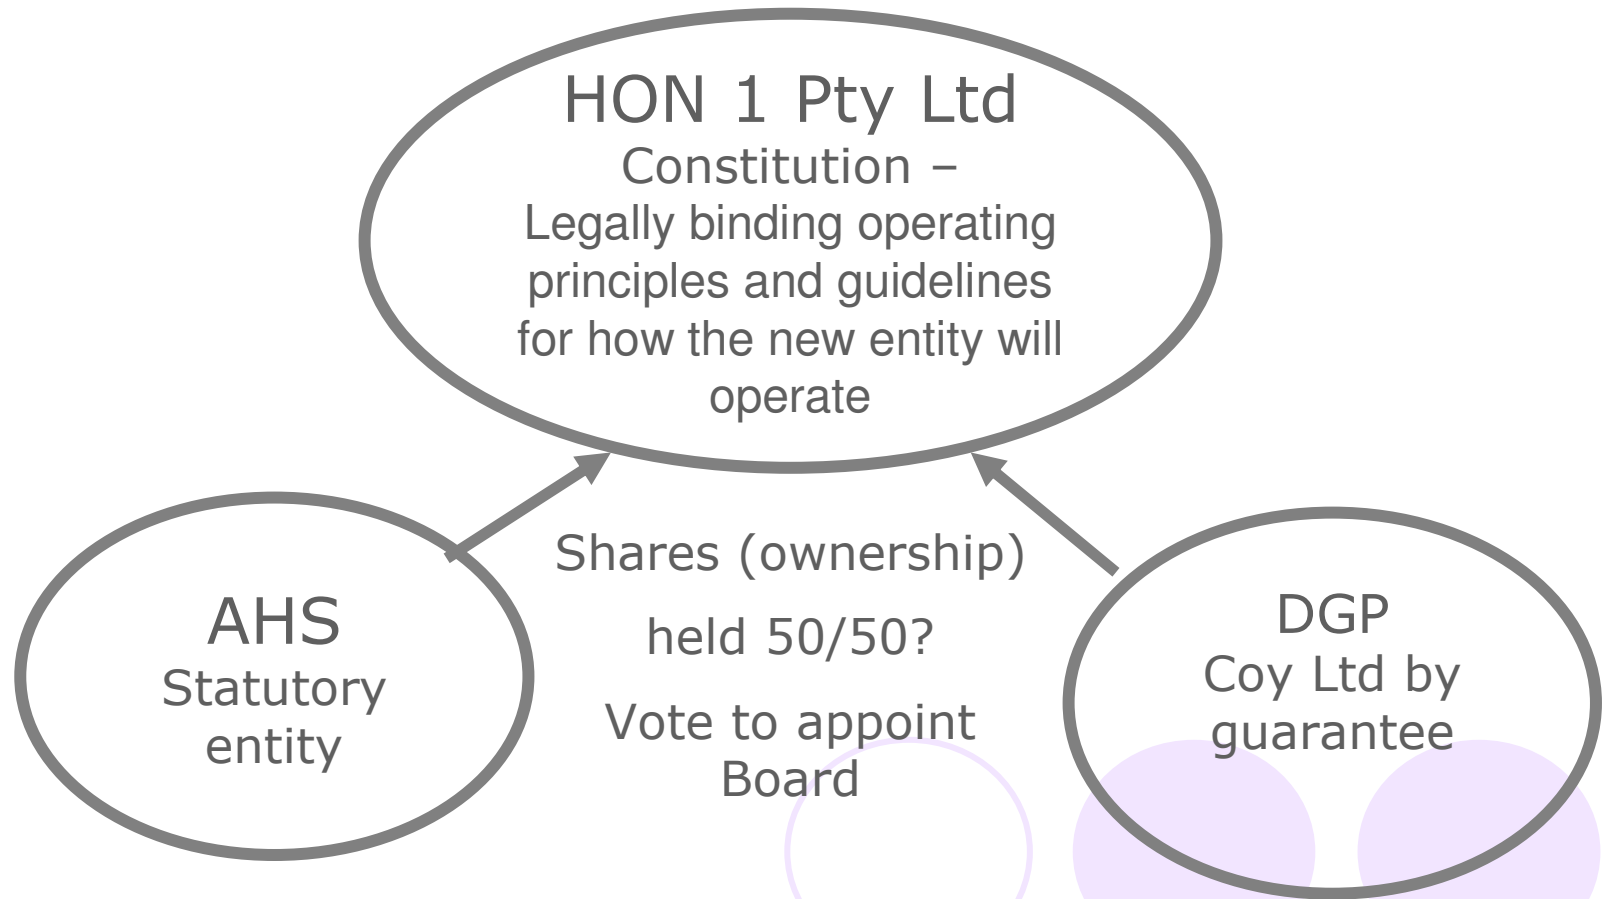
HON 1 Pty Ltd
Constitution –
Legally binding operating principles and guidelines for how the new entity will operate

AHS
Statutory entity

Shares (ownership)

held 50/50?

Vote to appoint Board

DGP
Coy Ltd by guarantee